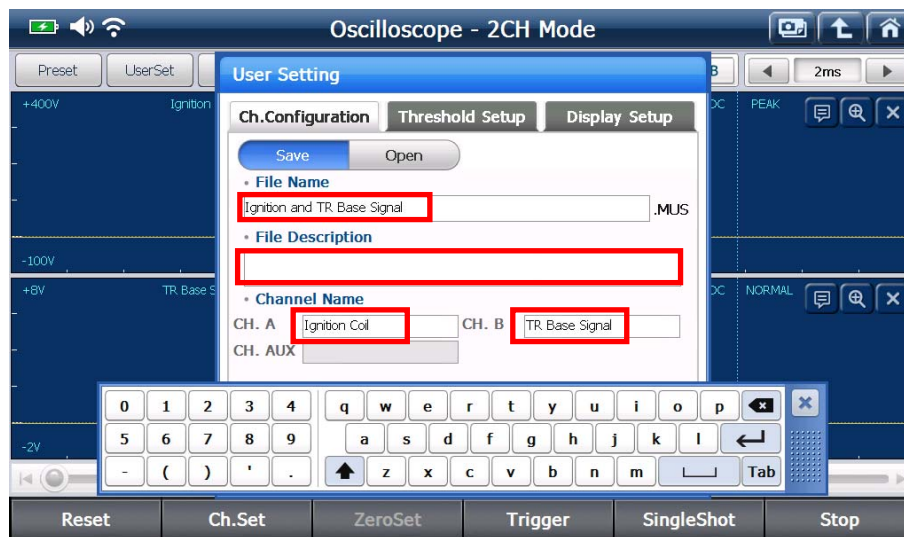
Oscilloscope - 2CH Mode

Preset
UserSet
B
2ms

+400V
Ignition
DC
PEAK
-100V
+8V
TR Base S
DC
NORMAL
-2V

User Setting

Ch.Configuration
Threshold Setup
Display Setup

Save
Open

• File Name
Ignition and TR Base Signal
.MUS
• File Description

• Channel Name
CH. A
Ignition Coil
CH. B
TR Base Signal
CH. AUX

0 1 2 3 4
5 6 7 8 9
- ( ) ' .
q w e r t y u i o p
a s d f g h j k l
z x c v b n m
Tab

Reset
Ch.Set
ZeroSet
Trigger
SingleShot
Stop